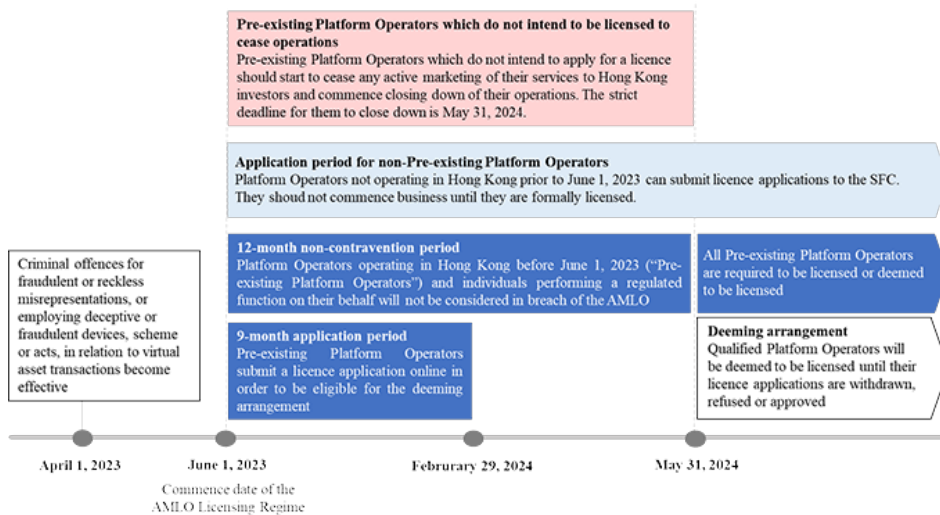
**Pre-existing Platform Operators which do not intend to be licensed to cease operations**
Pre-existing Platform Operators which do not intend to apply for a licence should start to cease any active marketing of their services to Hong Kong investors and commence closing down of their operations. The strict deadline for them to close down is May 31, 2024.

**Application period for non-Pre-existing Platform Operators**
Platform Operators not operating in Hong Kong prior to June 1, 2023 can submit licence applications to the SFC. They shoud not commence business until they are formally licensed.

Criminal offences for fraudulent or reckless misrepresentations, or employing deceptive or fraudulent devices, scheme or acts, in relation to virtual asset transactions become effective

**12-month non-contravention period**
Platform Operators operating in Hong Kong before June 1, 2023 ("Pre-existing Platform Operators") and individuals performing a regulated function on their behalf will not be considered in breach of the AMLO

All Pre-existing Platform Operators are required to be licensed or deemed to be licensed

**9-month application period**
Pre-existing Platform Operators submit a licence application online in order to be eligible for the deeming arrangement

**Deeming arrangement**
Qualified Platform Operators will be deemed to be licensed until their licence applications are withdrawn, refused or approved

April 1, 2023

June 1, 2023
Commence date of the AMLO Licensing Regime

Februrary 29, 2024

May 31, 2024